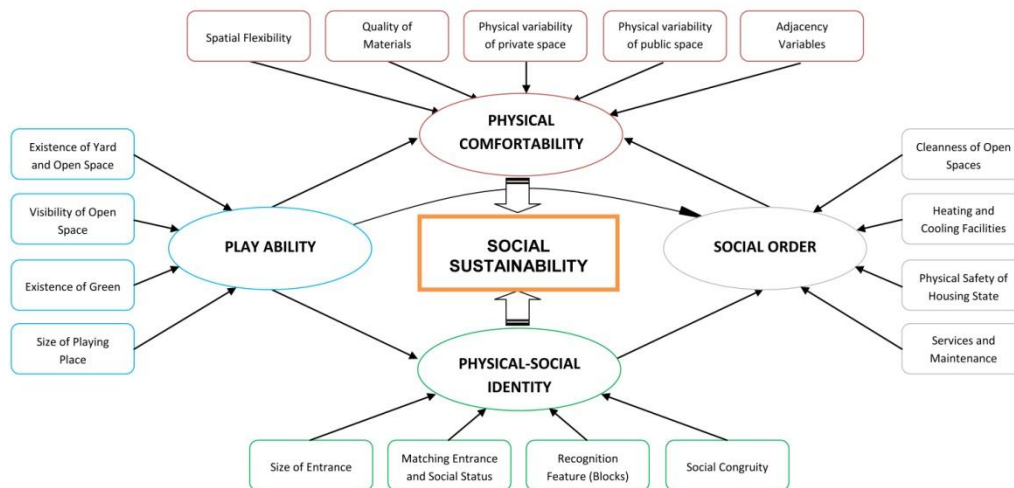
Spatial Flexibility

Quality of Materials

Physical variability of private space

Physical variability of public space

Adjacency Variables

PHYSICAL COMFORTABILITY

Existence of Yard and Open Space

Visibility of Open Space

Existence of Green

Size of Playing Place

PLAY ABILITY

SOCIAL SUSTAINABILITY

SOCIAL ORDER

Cleanness of Open Spaces

Heating and Cooling Facilities

Physical Safety of Housing State

Services and Maintenance

PHYSICAL-SOCIAL IDENTITY

Size of Entrance

Matching Entrance and Social Status

Recognition Feature (Blocks)

Social Congruity